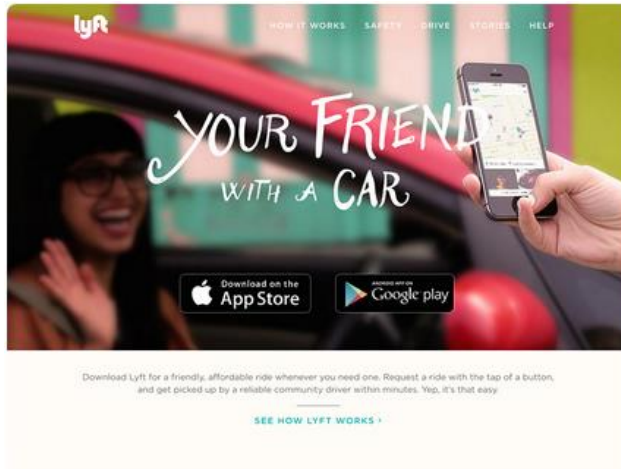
lyft

HOW IT WORKS SAFETY DRIVE STORIES HELP

YOUR FRIEND WITH A CAR

Download on the App Store

ANDROID APP ON Google play

Download Lyft for a friendly, affordable ride whenever you need one. Request a ride with the tap of a button, and get picked up by a reliable community driver within minutes. Yep, it's that easy.

SEE HOW LYFT WORKS ›